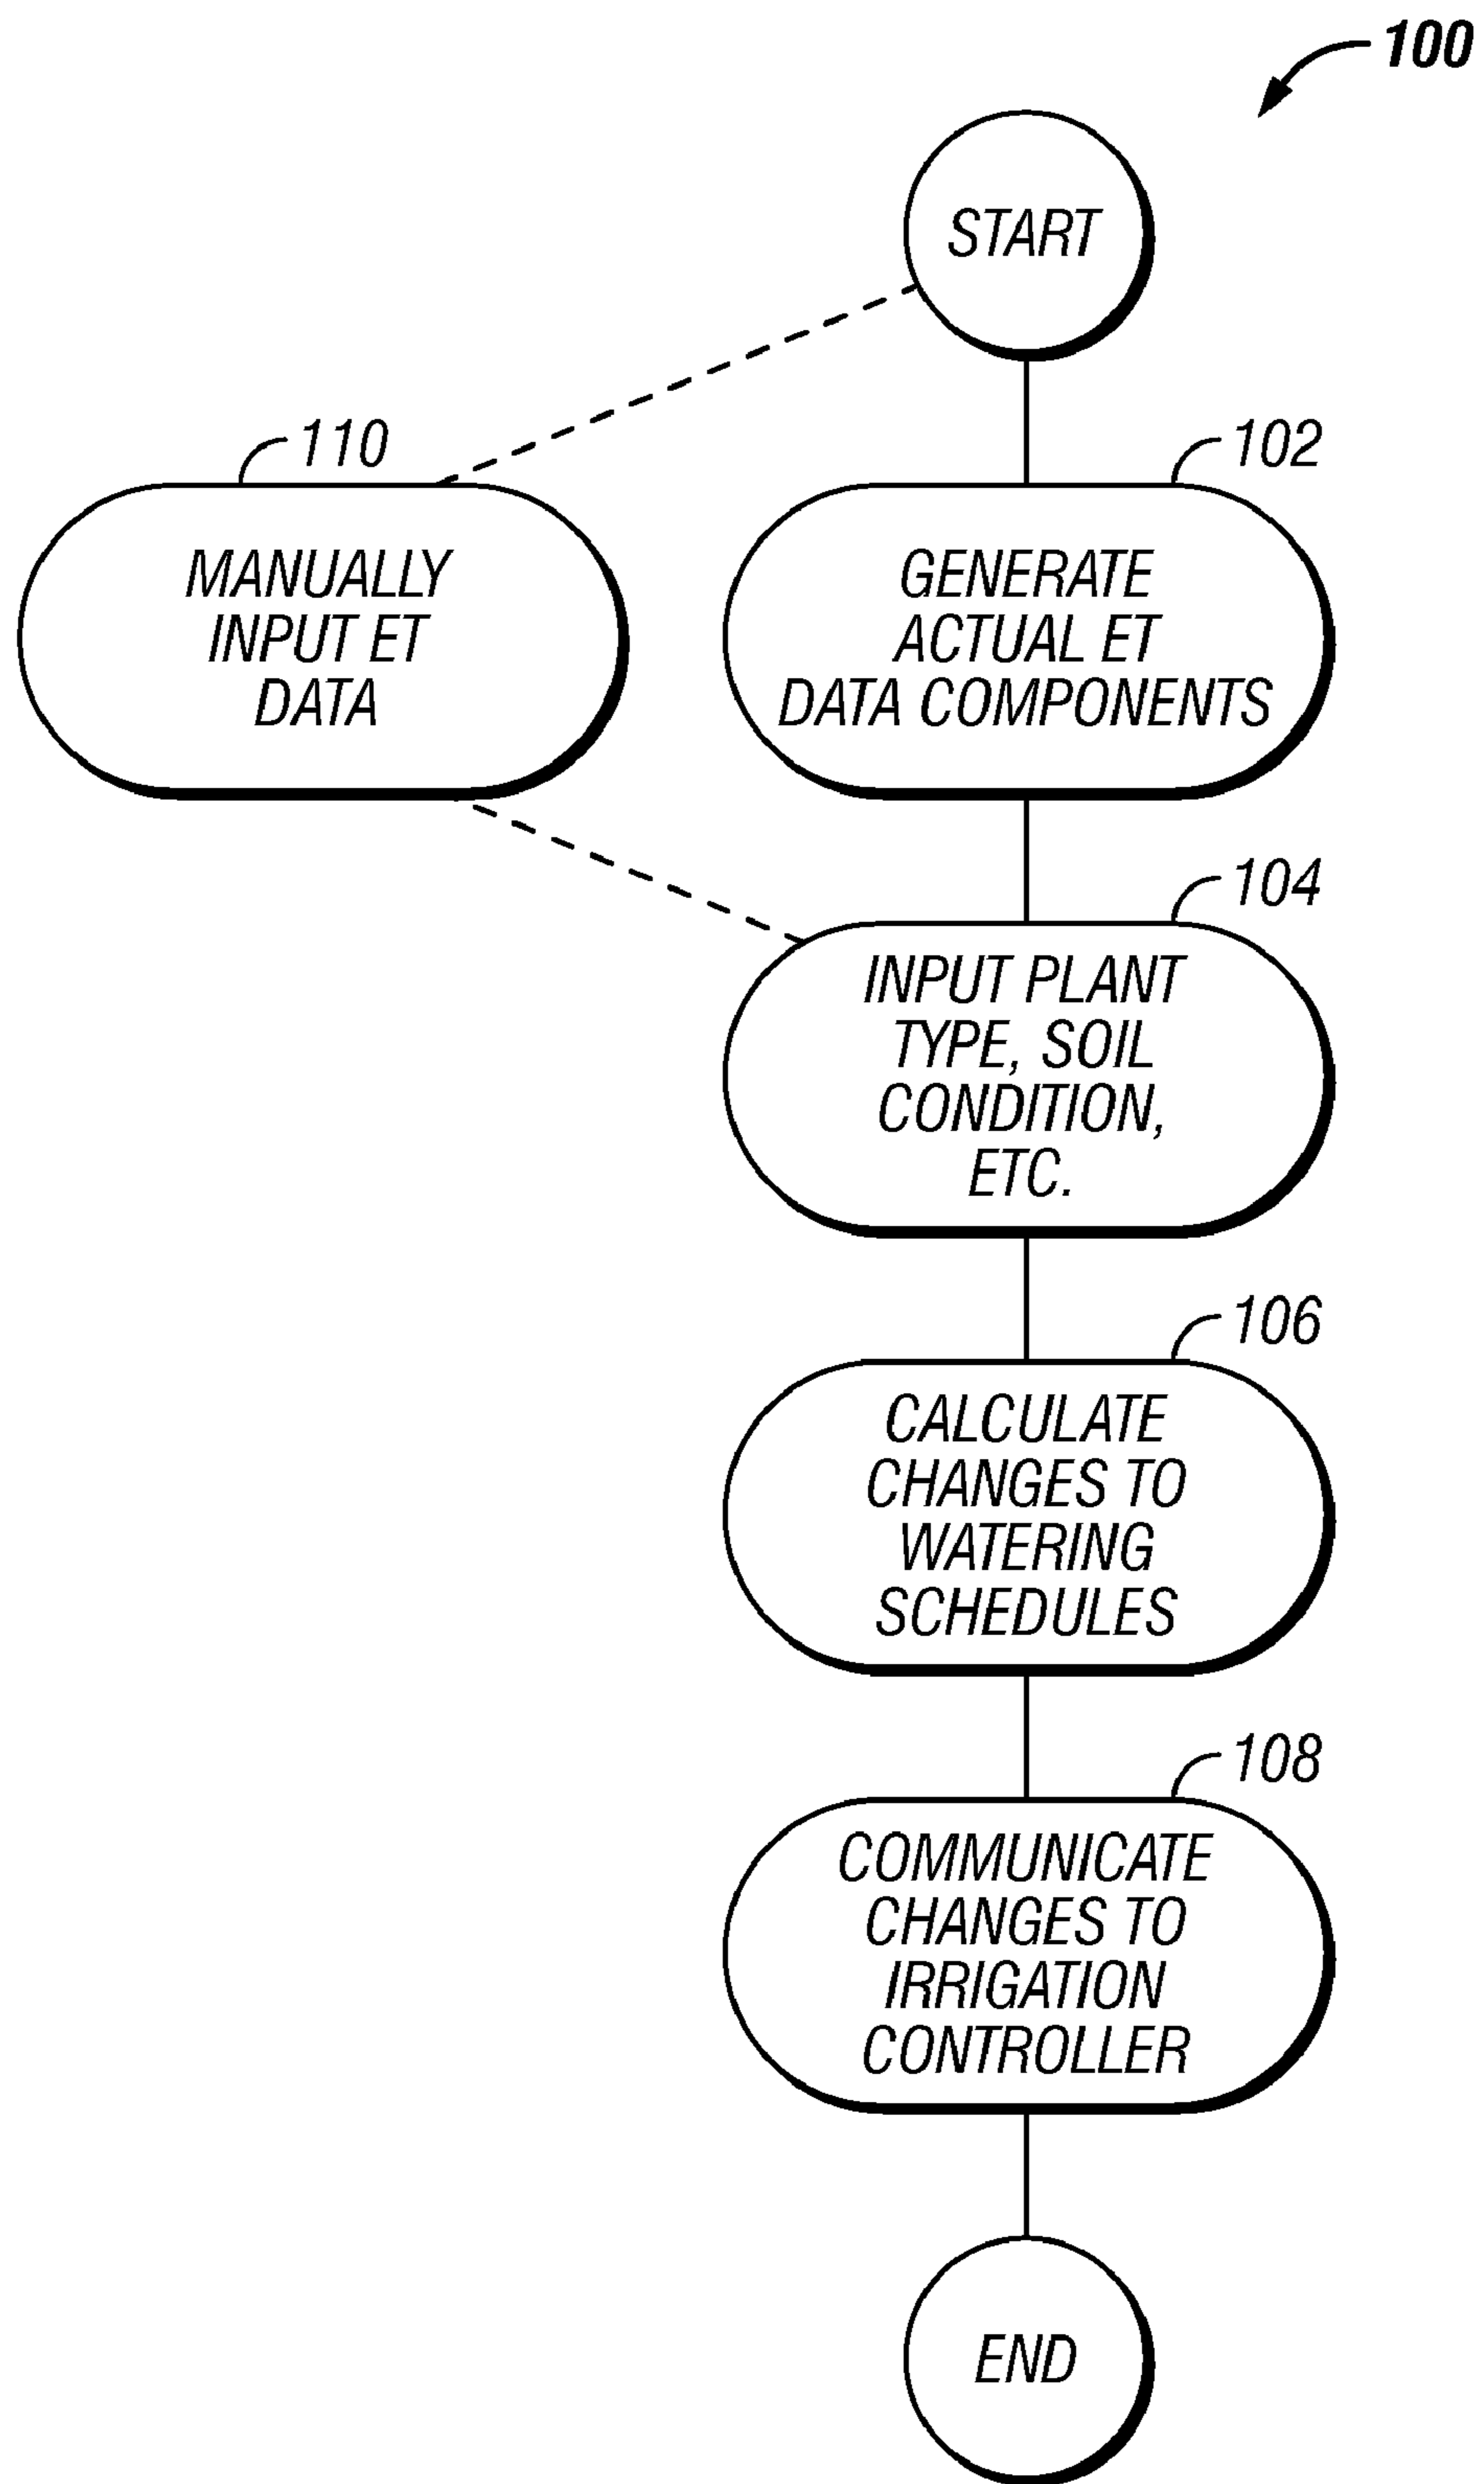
100

START

110

MANUALLY INPUT ET DATA

102

GENERATE ACTUAL ET DATA COMPONENTS

104

INPUT PLANT TYPE, SOIL CONDITION, ETC.

106

CALCULATE CHANGES TO WATERING SCHEDULES

108

COMMUNICATE CHANGES TO IRRIGATION CONTROLLER

END